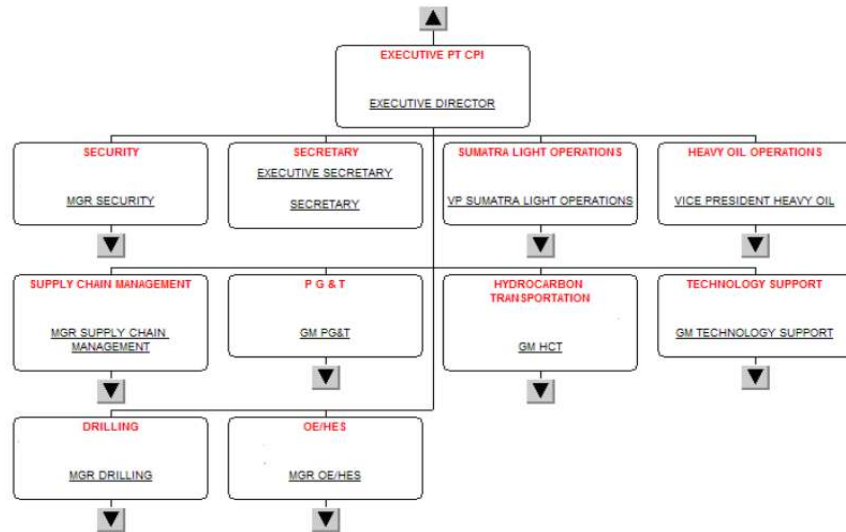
EXECUTIVE PT CPI

EXECUTIVE DIRECTOR

SECURITY

MGR SECURITY

SECRETARY

EXECUTIVE SECRETARY

SECRETARY

SUMATRA LIGHT OPERATIONS

VP SUMATRA LIGHT OPERATIONS

HEAVY OIL OPERATIONS

VICE PRESIDENT HEAVY OIL

SUPPLY CHAIN MANAGEMENT

MGR SUPPLY CHAIN MANAGEMENT

P G & T

GM PG&T

HYDROCARBON TRANSPORTATION

GM HCT

TECHNOLOGY SUPPORT

GM TECHNOLOGY SUPPORT

DRILLING

MGR DRILLING

OE/HES

MGR OE/HES